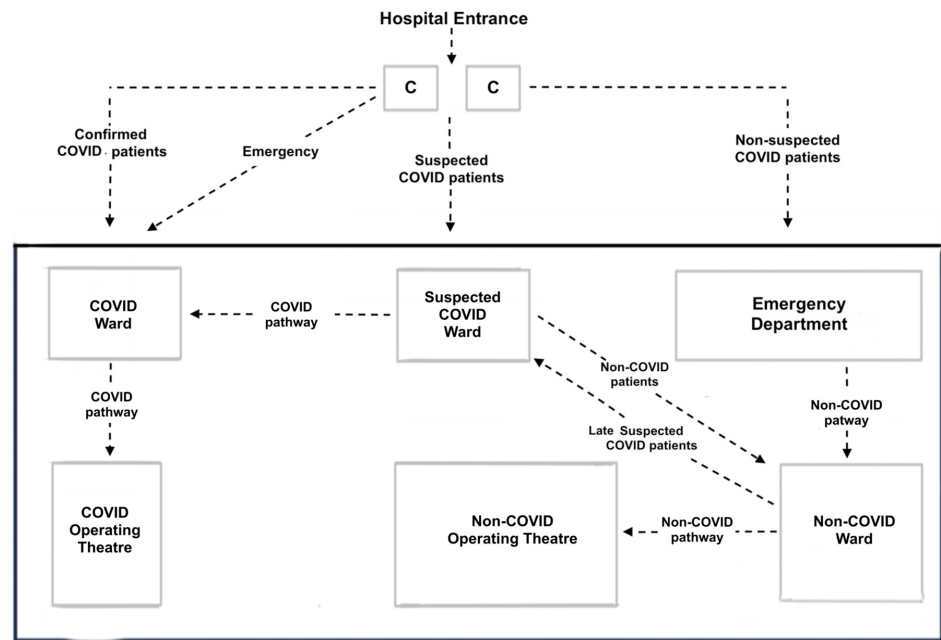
Hospital Entrance

C

C

Confirmed COVID patients

Emergency

Suspected COVID patients

Non-suspected COVID patients

COVID Ward

COVID pathway

Suspected COVID Ward

Emergency Department

Non-COVID patients

Non-COVID patway

Late Suspected COVID patients

COVID pathway

COVID Operating Theatre

Non-COVID Operating Theatre

Non-COVID pathway

Non-COVID Ward